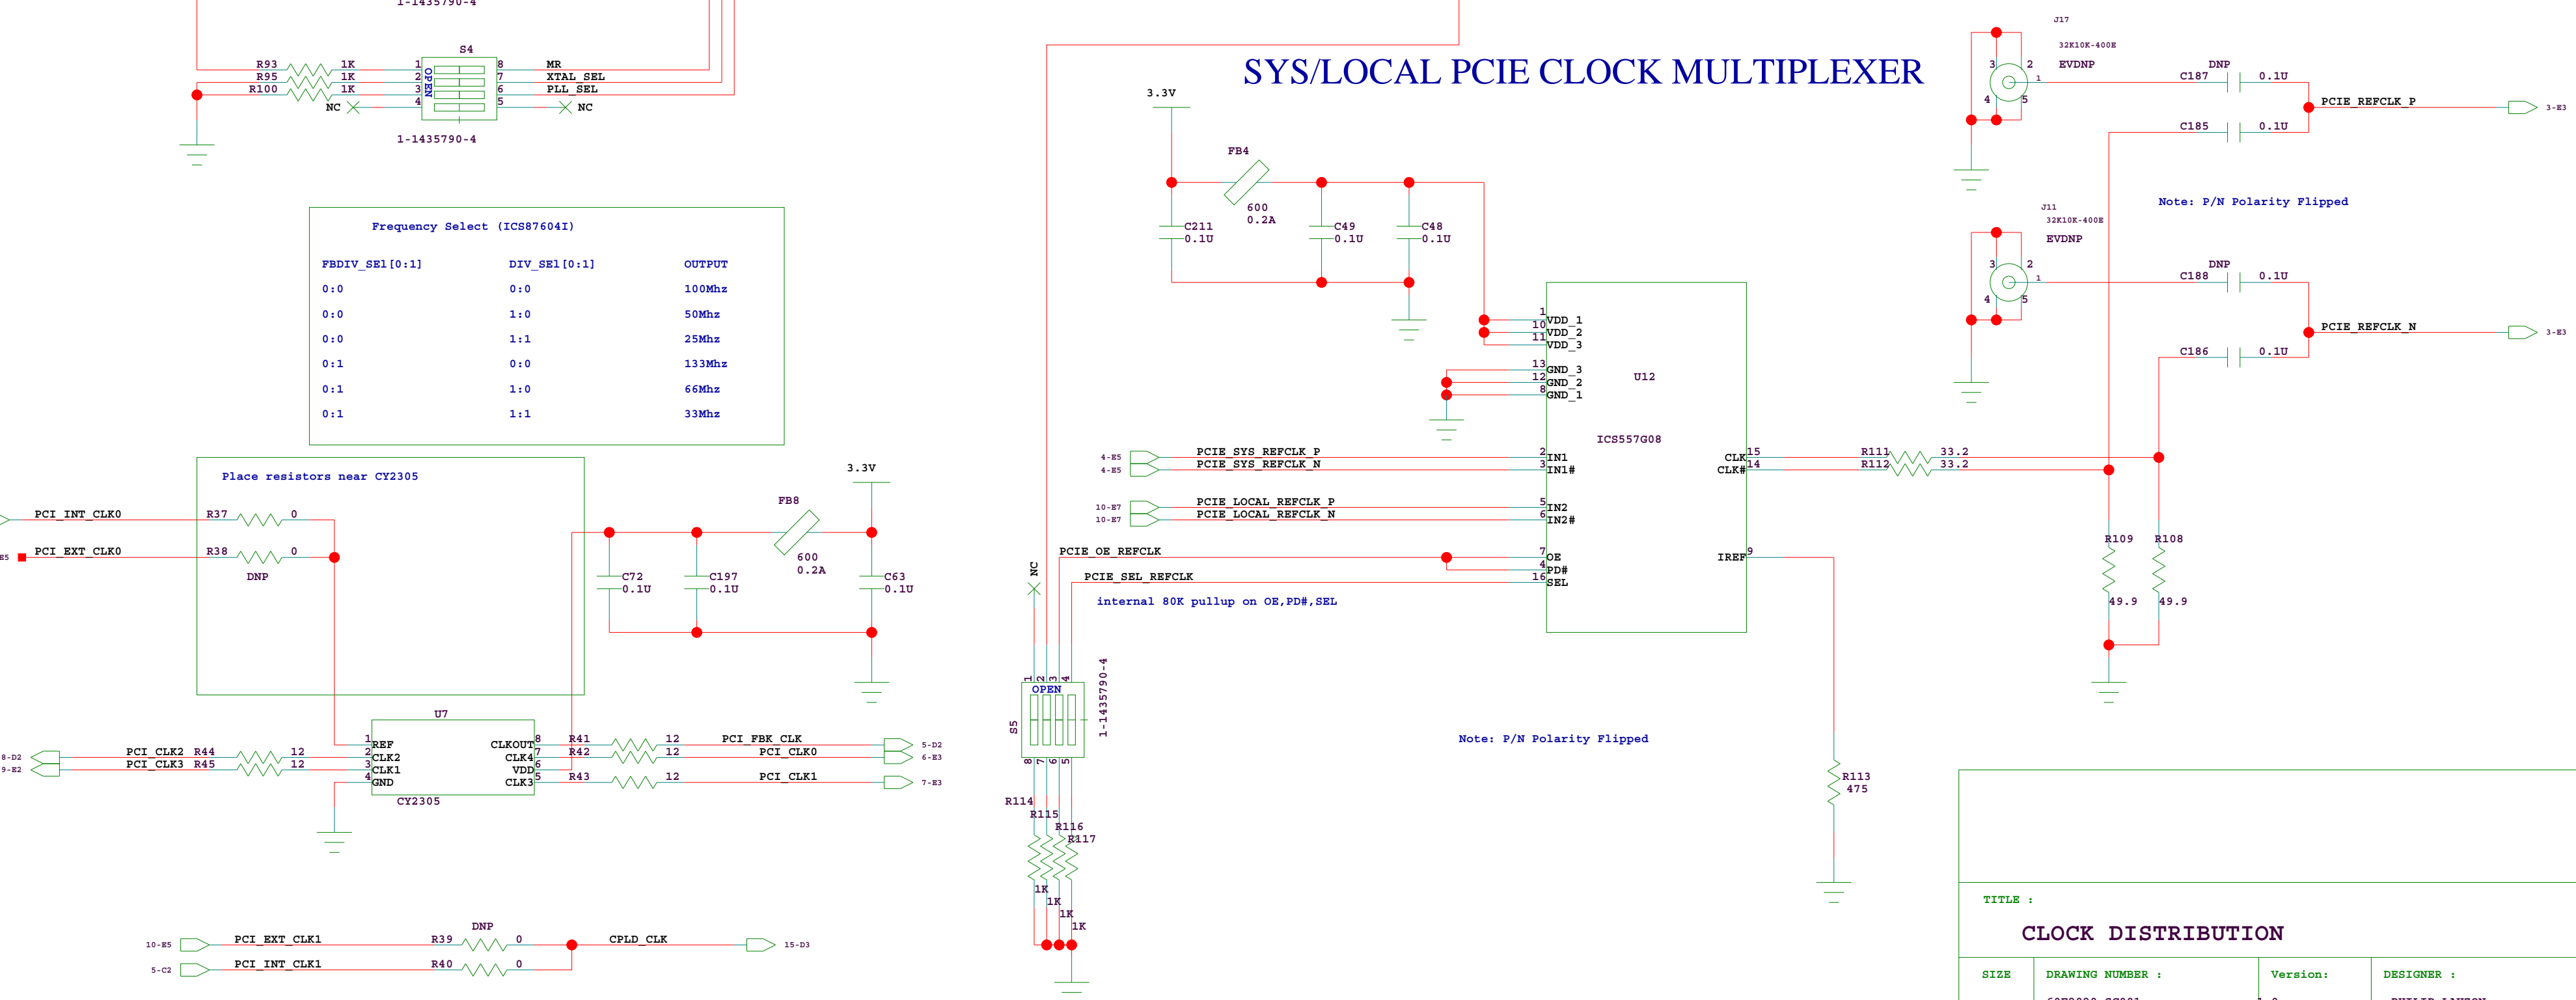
1-1435790-4

S4
R93 1K 1 8 MR
R95 1K 2 7 XTAL_SEL
R100 1K 3 6 PLL_SEL
NC 4 5 NC
OPEN
1-1435790-4

SYS/LOCAL PCIE CLOCK MULTIPLEXER

3.3V
FB4
600
0.2A
C211 0.1U
C49 0.1U
C48 0.1U

J17
32K10K-400E
EVDNP
3 2 1
4 5
DNP
C187 0.1U
PCIE_REFCLK_P
3-E3
C185 0.1U

Note: P/N Polarity Flipped

J11
32K10K-400E
EVDNP
3 2 1
4 5
DNP
C188 0.1U
PCIE_REFCLK_N
3-E3
C186 0.1U

Frequency Select (ICS87604I)

| FBDIV_SEl[0:1] | DIV_SEl[0:1] | OUTPUT |
|---|---|---|
| 0:0 | 0:0 | 100Mhz |
| 0:0 | 1:0 | 50Mhz |
| 0:0 | 1:1 | 25Mhz |
| 0:1 | 0:0 | 133Mhz |
| 0:1 | 1:0 | 66Mhz |
| 0:1 | 1:1 | 33Mhz |

U12
1 VDD_1
10 VDD_2
11 VDD_3
13 GND_3
12 GND_2
8 GND_1
ICS557G08
4-E5 PCIE_SYS_REFCLK_P 2 IN1
4-E5 PCIE_SYS_REFCLK_N 3 IN1#
10-E7 PCIE_LOCAL_REFCLK_P 5 IN2
10-E7 PCIE_LOCAL_REFCLK_N 6 IN2#
PCIE_OE_REFCLK 7 OE
4 PD#
PCIE_SEL_REFCLK 16 SEL
CLK 15
CLK# 14
IREF 9
R111 33.2
R112 33.2
R109 49.9
R108 49.9
internal 80K pullup on OE,PD#,SEL
NC

Place resistors near CY2305
PCI_INT_CLK0 R37 0
E5 PCI_EXT_CLK0 R38 0
DNP

3.3V
FB8
600
0.2A
C72 0.1U
C197 0.1U
C63 0.1U

U7
1 REF
2 CLK2
3 CLK1
4 GND
CLKOUT 8
CLK4 7
VDD 6
CLK3 5
CY2305
8-D2 PCI_CLK2 R44 12
9-E2 PCI_CLK3 R45 12
R41 12 PCI_FBK_CLK 5-D2
R42 12 PCI_CLK0 6-E3
R43 12 PCI_CLK1 7-E3

S5
OPEN
1 2 3 4
8 7 6 5
1-1435790-4
R114
R115
R116
R117
1K
1K
1K
1K

Note: P/N Polarity Flipped

R113
475

10-E5 PCI_EXT_CLK1 R39 DNP 0 CPLD_CLK 15-D3
5-C2 PCI_INT_CLK1 R40 0

TITLE :
CLOCK DISTRIBUTION
SIZE DRAWING NUMBER : Version: DESIGNER :